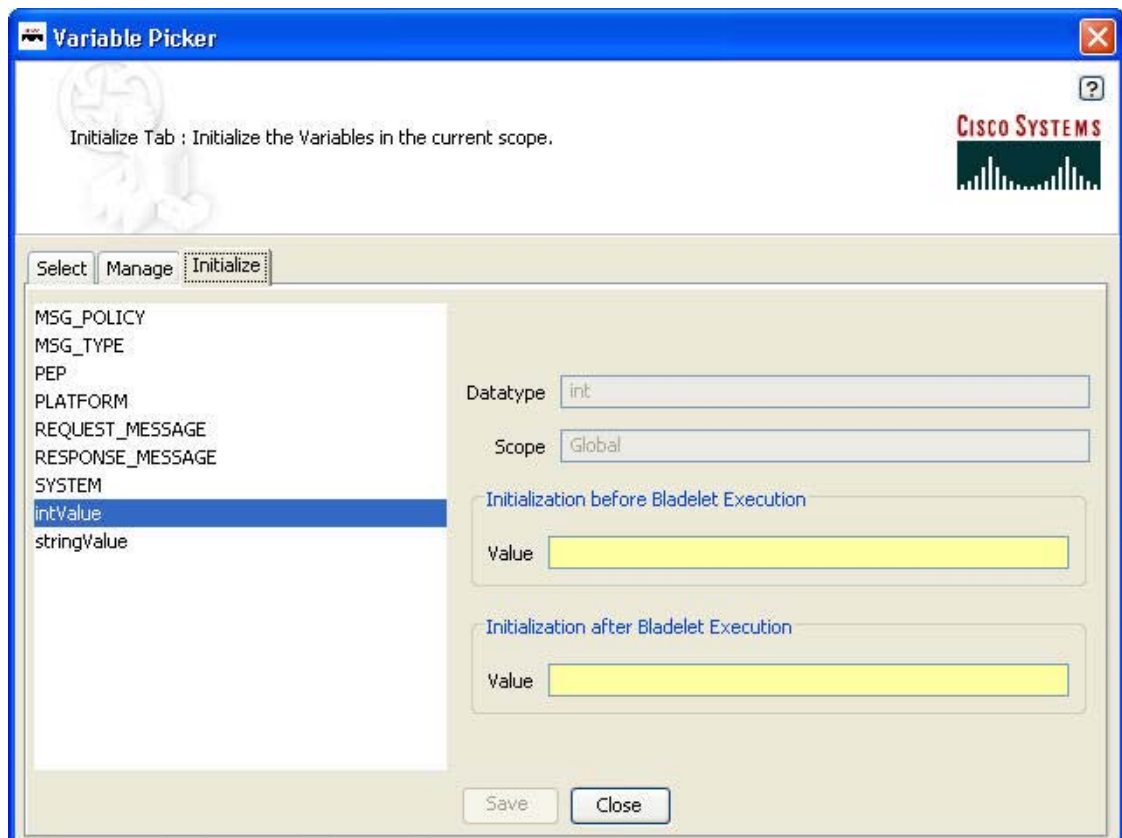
Variable Picker

?

Initialize Tab : Initialize the Variables in the current scope.

CISCO SYSTEMS

Select | Manage | Initialize

MSG_POLICY
MSG_TYPE
PEP
PLATFORM
REQUEST_MESSAGE
RESPONSE_MESSAGE
SYSTEM
intValue
stringValue

Datatype int

Scope Global

Initialization before Bladelet Execution

Value

Initialization after Bladelet Execution

Value

Save Close